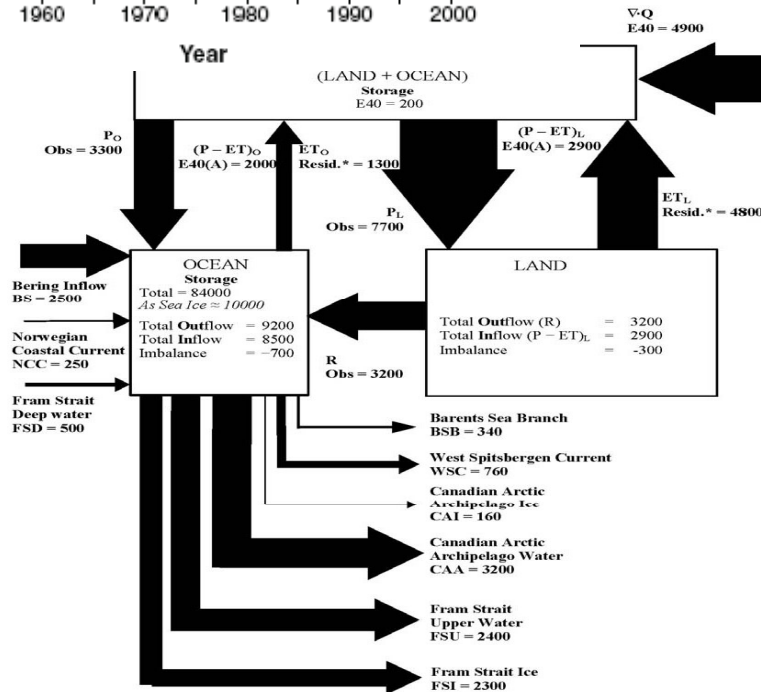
1960 1970 1980 1990 2000

Year

$\nabla \cdot Q$
E40 = 4900

(LAND + OCEAN)
Storage
E40 = 200

$P_O$
Obs = 3300

$(P - ET)_O$
E40(A) = 2000

$ET_O$
Resid.* = 1300

$(P - ET)_L$
E40(A) = 2900

$ET_L$
Resid.* = 4800

$P_L$
Obs = 7700

OCEAN
Storage
Total = 84000
*As Sea Ice ≈ 10000*

Total **Out**flow = 9200
Total **In**flow = 8500
Imbalance = −700

LAND

Total **Out**flow (R) = 3200
Total **In**flow $(P - ET)_L$ = 2900
Imbalance = -300

R
Obs = 3200

Bering Inflow
BS = 2500

Norwegian Coastal Current
NCC = 250

Fram Strait Deep water
FSD = 500

Barents Sea Branch
BSB = 340

West Spitsbergen Current
WSC = 760

Canadian Arctic Archipelago Ice
CAI = 160

Canadian Arctic Archipelago Water
CAA = 3200

Fram Strait Upper Water
FSU = 2400

Fram Strait Ice
FSI = 2300